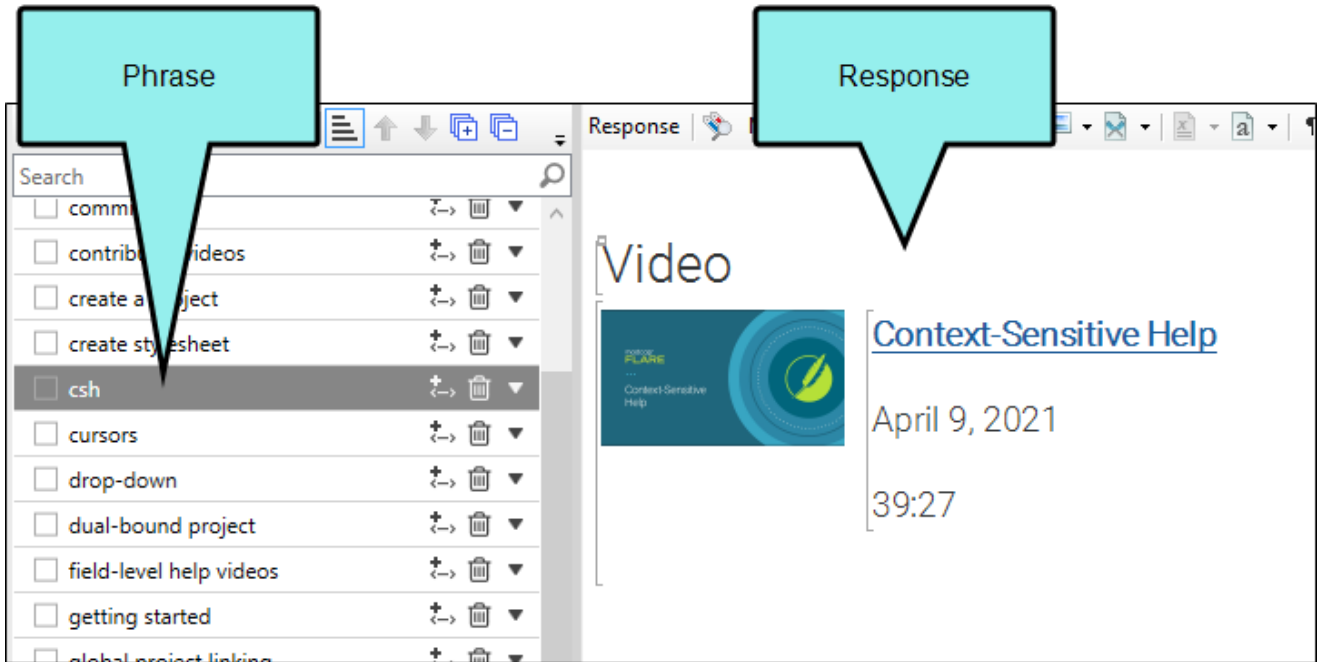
Phrase

Response

Response

Search

comm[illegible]

contribu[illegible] videos

create a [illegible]ject

create sty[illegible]esheet

csh

cursors

drop-down

dual-bound project

field-level help videos

getting started

global project linking

Video

FLARE

Context-Sensitive Help

Context-Sensitive Help

April 9, 2021

39:27